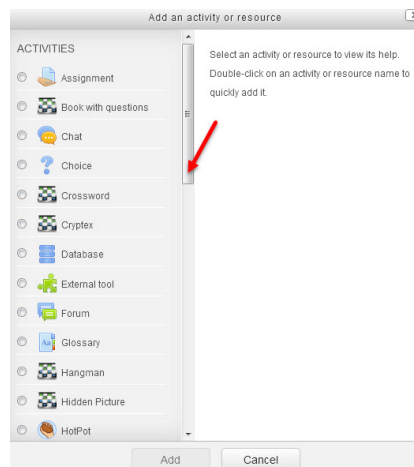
Add an activity or resource

ACTIVITIES

Assignment

Book with questions

Chat

Choice

Crossword

Cryptex

Database

External tool

Forum

Glossary

Hangman

Hidden Picture

HotPot

Select an activity or resource to view its help. Double-click on an activity or resource name to quickly add it.

Add

Cancel